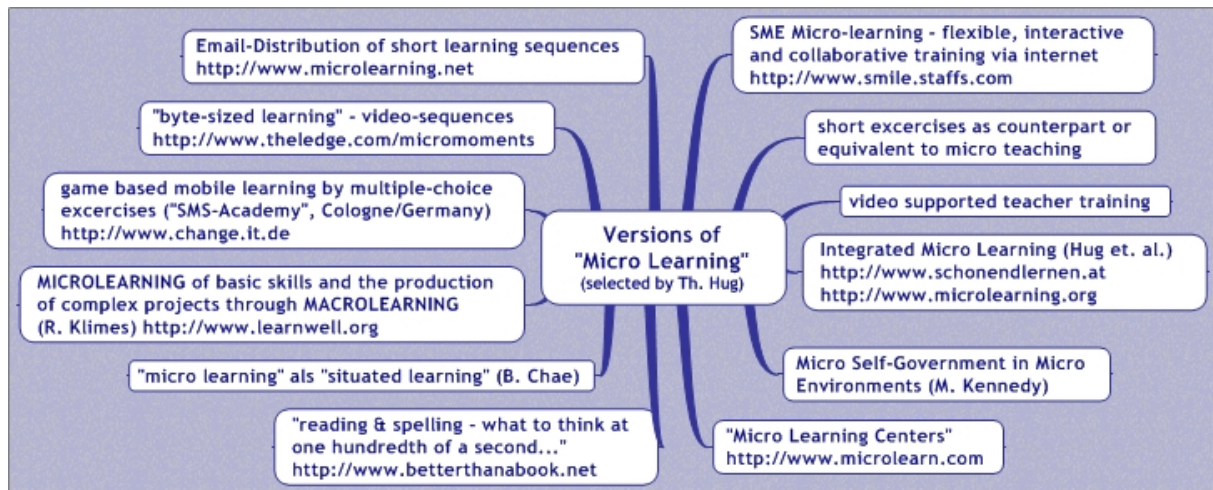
Versions of "Micro Learning" (selected by Th. Hug)

Email-Distribution of short learning sequences http://www.microlearning.net

"byte-sized learning" - video-sequences http://www.theledge.com/micromoments

game based mobile learning by multiple-choice excercises ("SMS-Academy", Cologne/Germany) http://www.change.it.de

MICROLEARNING of basic skills and the production of complex projects through MACROLEARNING (R. Klimes) http://www.learnwell.org

"micro learning" als "situated learning" (B. Chae)

"reading & spelling - what to think at one hundredth of a second..." http://www.betterthanabook.net

SME Micro-learning - flexible, interactive and collaborative training via internet http://www.smile.staffs.com

short excercises as counterpart or equivalent to micro teaching

video supported teacher training

Integrated Micro Learning (Hug et. al.) http://www.schonendlernen.at http://www.microlearning.org

Micro Self-Government in Micro Environments (M. Kennedy)

"Micro Learning Centers" http://www.microlearn.com